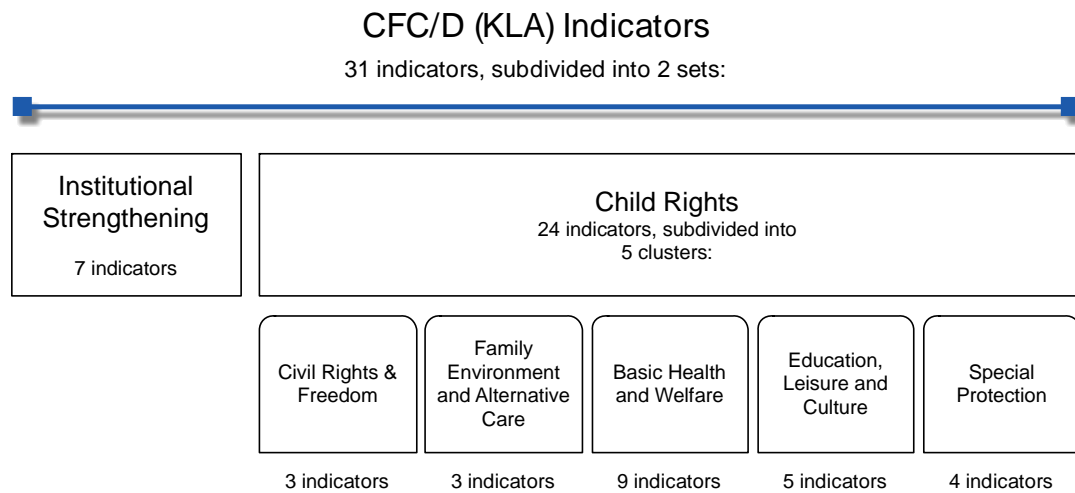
CFC/D (KLA) Indicators

31 indicators, subdivided into 2 sets:

Institutional Strengthening

7 indicators

Child Rights

24 indicators, subdivided into 5 clusters:

Civil Rights & Freedom

3 indicators

Family Environment and Alternative Care

3 indicators

Basic Health and Welfare

9 indicators

Education, Leisure and Culture

5 indicators

Special Protection

4 indicators